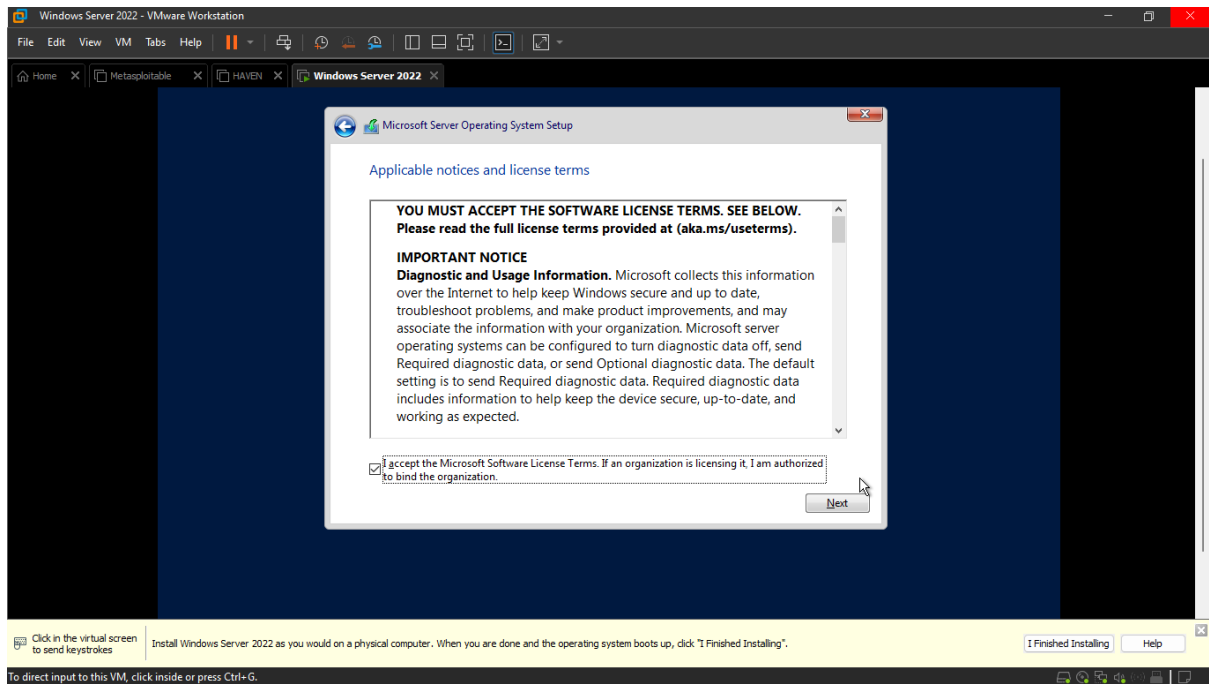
Windows Server 2022 - VMware Workstation

File Edit View VM Tabs Help

Home Metasploitable HAVEN Windows Server 2022

Microsoft Server Operating System Setup

Applicable notices and license terms

YOU MUST ACCEPT THE SOFTWARE LICENSE TERMS. SEE BELOW. Please read the full license terms provided at (aka.ms/useterms).

IMPORTANT NOTICE
Diagnostic and Usage Information. Microsoft collects this information over the Internet to help keep Windows secure and up to date, troubleshoot problems, and make product improvements, and may associate the information with your organization. Microsoft server operating systems can be configured to turn diagnostic data off, send Required diagnostic data, or send Optional diagnostic data. The default setting is to send Required diagnostic data. Required diagnostic data includes information to help keep the device secure, up-to-date, and working as expected.

I accept the Microsoft Software License Terms. If an organization is licensing it, I am authorized to bind the organization.

Next

Click in the virtual screen to send keystrokes

Install Windows Server 2022 as you would on a physical computer. When you are done and the operating system boots up, click "I Finished Installing".

I Finished Installing

Help

To direct input to this VM, click inside or press Ctrl+G.